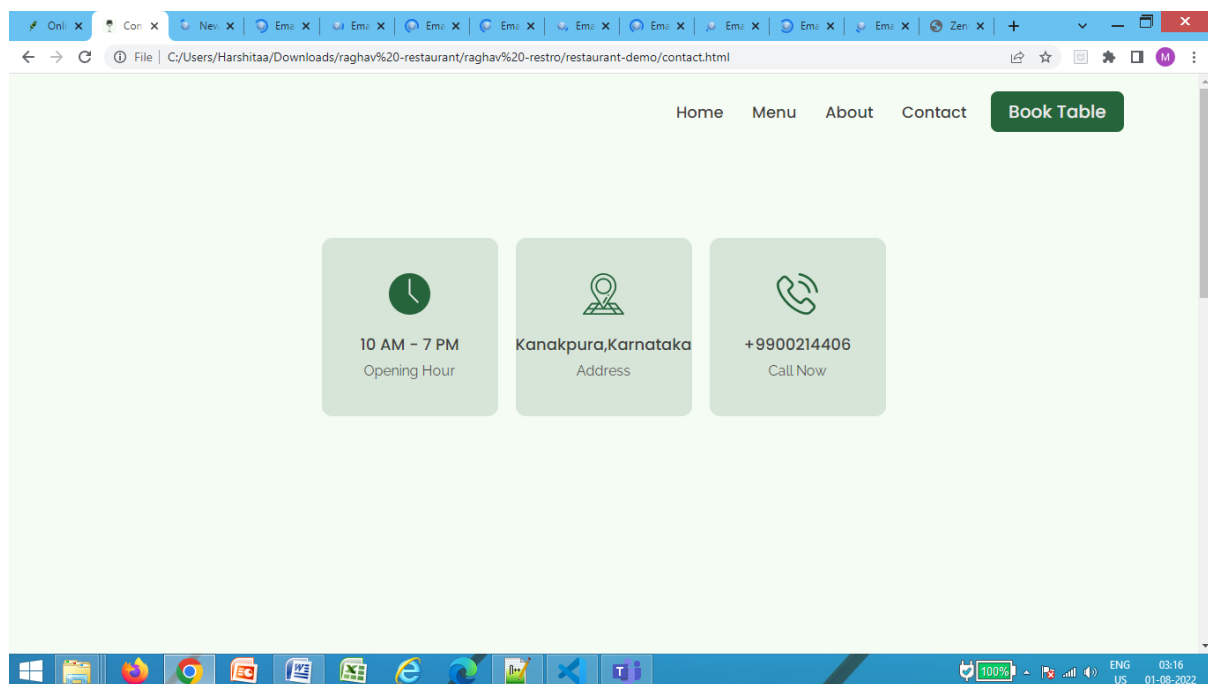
Onl ×
Con ×
Nev ×
Ema ×
Ema ×
Ema ×
Ema ×
Ema ×
Ema ×
Ema ×
Ema ×
Ema ×
Zen ×
+

File | C:/Users/Harshitaa/Downloads/raghav%20-restaurant/raghav%20-restro/restaurant-demo/contact.html

Home Menu About Contact Book Table

10 AM - 7 PM
Opening Hour

Kanakpura,Karnataka
Address

+9900214406
Call Now

100%
ENG US
03:16
01-08-2022